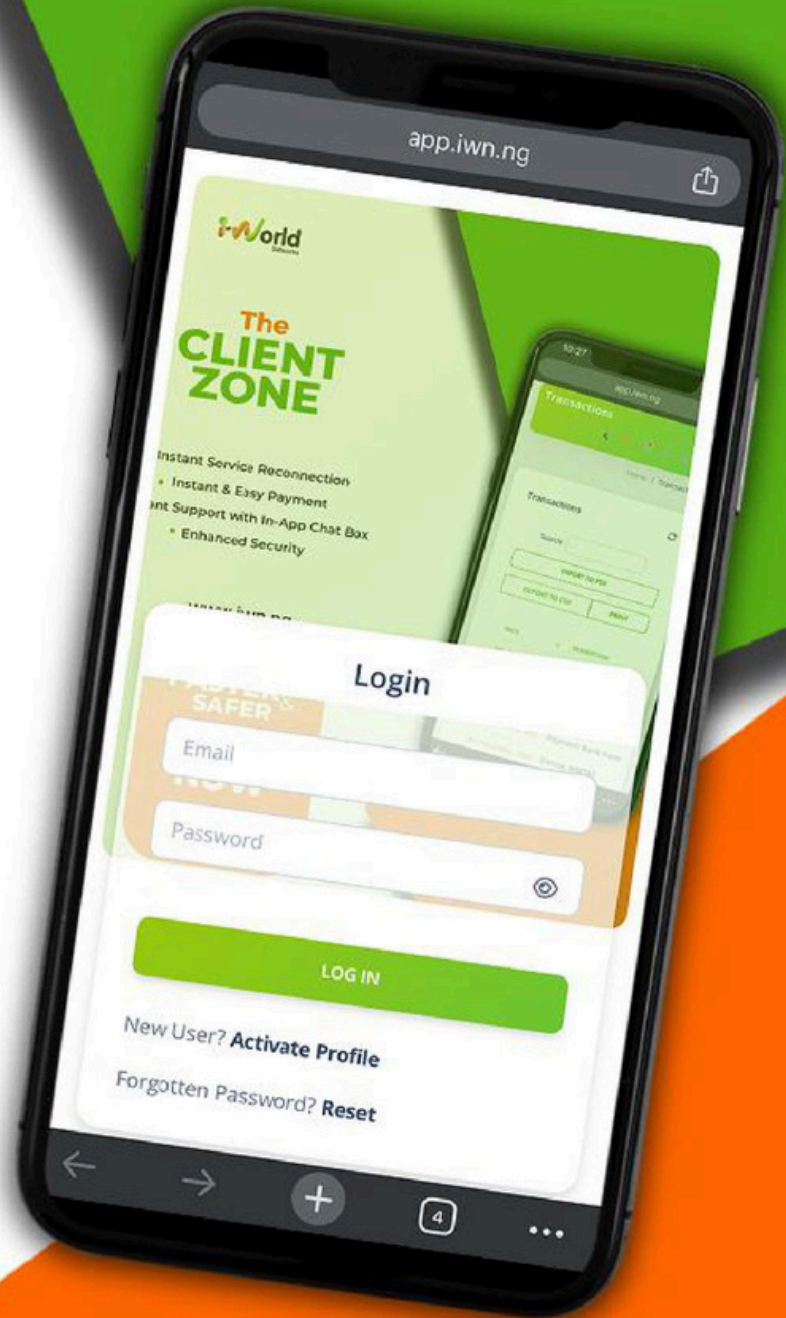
app.iwn.ng

i-World

The CLIENT ZONE

Instant Service Reconnection
• Instant & Easy Payment
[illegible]ant Support with In-App Chat Box
• Enhanced Security

www.iwn.ng

FASTER & SAFER

NOW

10:27

app.iwn.ng

Transactions

Transactions

Login

Email

Password

LOG IN

New User? Activate Profile

Forgotten Password? Reset

4